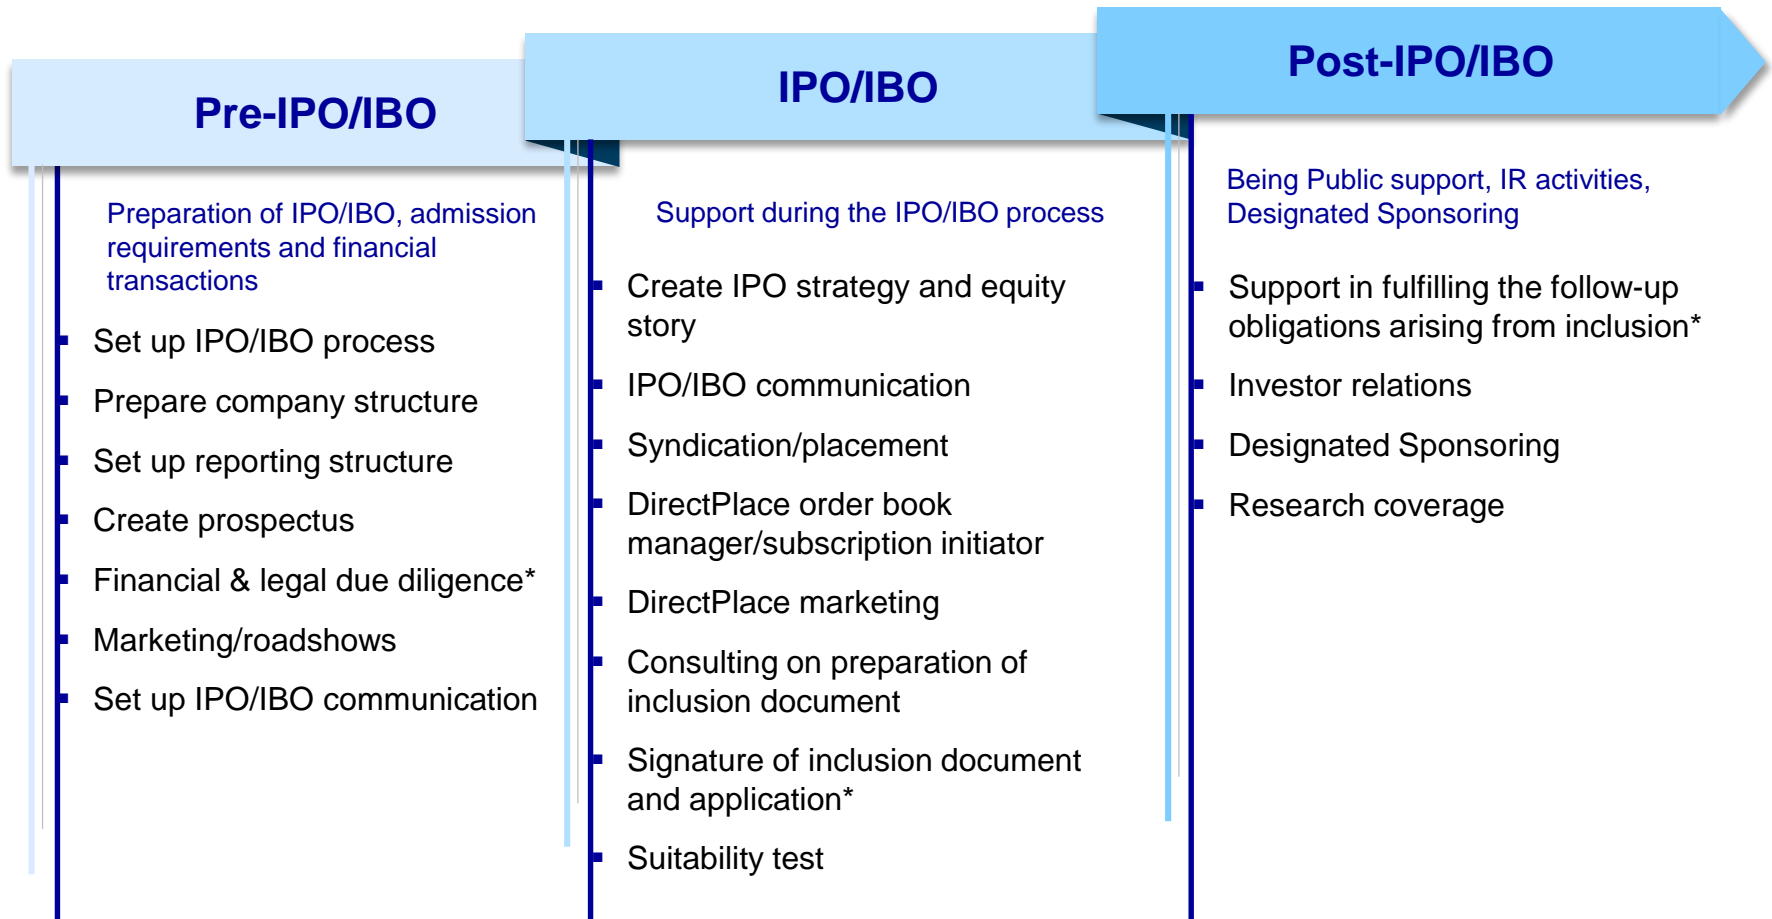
Pre-IPO/IBO

Preparation of IPO/IBO, admission requirements and financial transactions

- Set up IPO/IBO process
- Prepare company structure
- Set up reporting structure
- Create prospectus
- Financial & legal due diligence*
- Marketing/roadshows
- Set up IPO/IBO communication

IPO/IBO

Support during the IPO/IBO process

- Create IPO strategy and equity story
- IPO/IBO communication
- Syndication/placement
- DirectPlace order book manager/subscription initiator
- DirectPlace marketing
- Consulting on preparation of inclusion document
- Signature of inclusion document and application*
- Suitability test

Post-IPO/IBO

Being Public support, IR activities, Designated Sponsoring

- Support in fulfilling the follow-up obligations arising from inclusion*
- Investor relations
- Designated Sponsoring
- Research coverage